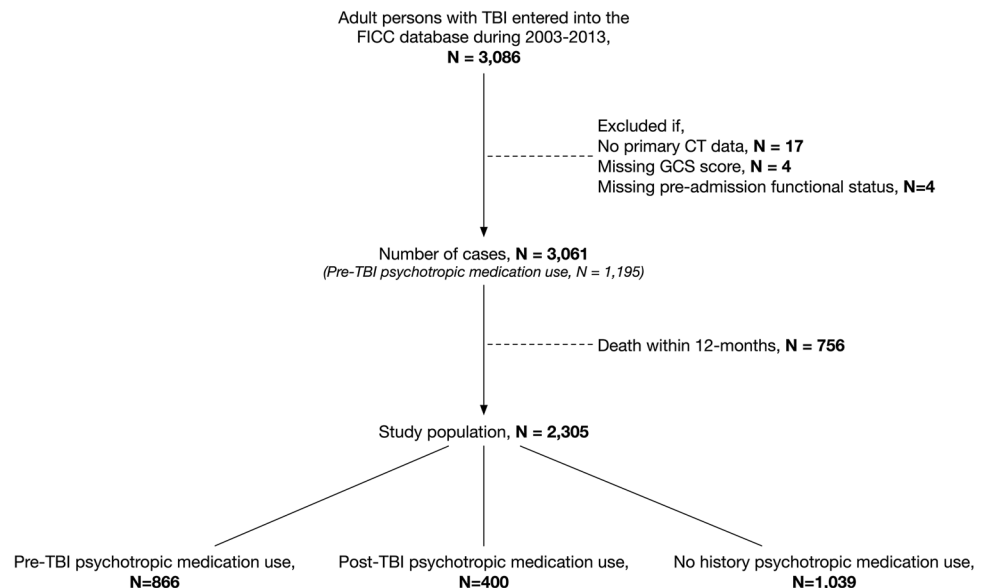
Adult persons with TBI entered into the FICC database during 2003-2013, **N = 3,086**

Excluded if,
No primary CT data, **N = 17**
Missing GCS score, **N = 4**
Missing pre-admission functional status, **N=4**

Number of cases, **N = 3,061**
*(Pre-TBI psychotropic medication use, N = 1,195)*

Death within 12-months, **N = 756**

Study population, **N = 2,305**

Pre-TBI psychotropic medication use, **N=866**

Post-TBI psychotropic medication use, **N=400**

No history psychotropic medication use, **N=1,039**